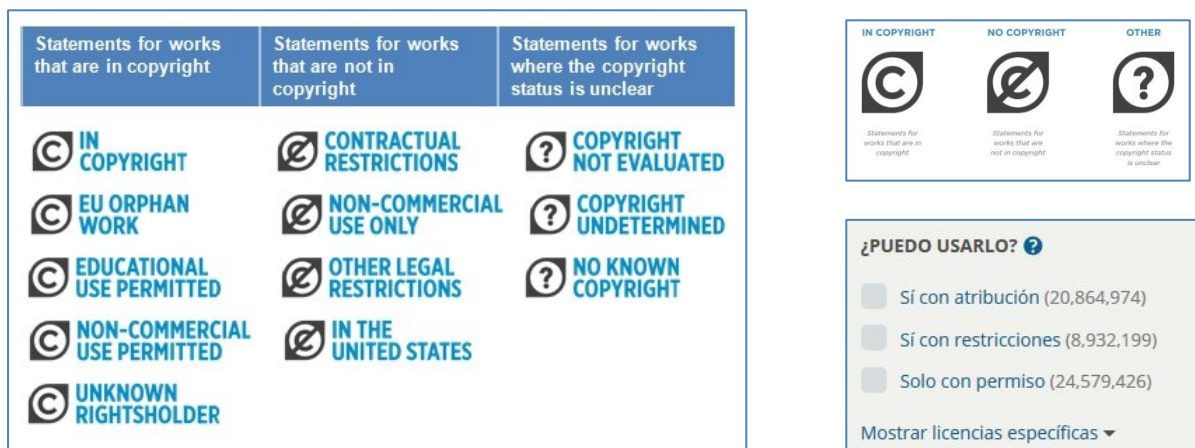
| Statements for works that are in copyright | Statements for works that are not in copyright | Statements for works where the copyright status is unclear |
|---|---|---|
| IN COPYRIGHT | CONTRACTUAL RESTRICTIONS | COPYRIGHT NOT EVALUATED |
| EU ORPHAN WORK | NON-COMMERCIAL USE ONLY | COPYRIGHT UNDETERMINED |
| EDUCATIONAL USE PERMITTED | OTHER LEGAL RESTRICTIONS | NO KNOWN COPYRIGHT |
| NON-COMMERCIAL USE PERMITTED | IN THE UNITED STATES | |
| UNKNOWN RIGHTSHOLDER | | |

IN COPYRIGHT
Statements for works that are in copyright

NO COPYRIGHT
Statements for works that are not in copyright

OTHER
Statements for works where the copyright status is unclear

¿PUEDO USARLO?

Sí con atribución (20,864,974)

Sí con restricciones (8,932,199)

Solo con permiso (24,579,426)

Mostrar licencias específicas